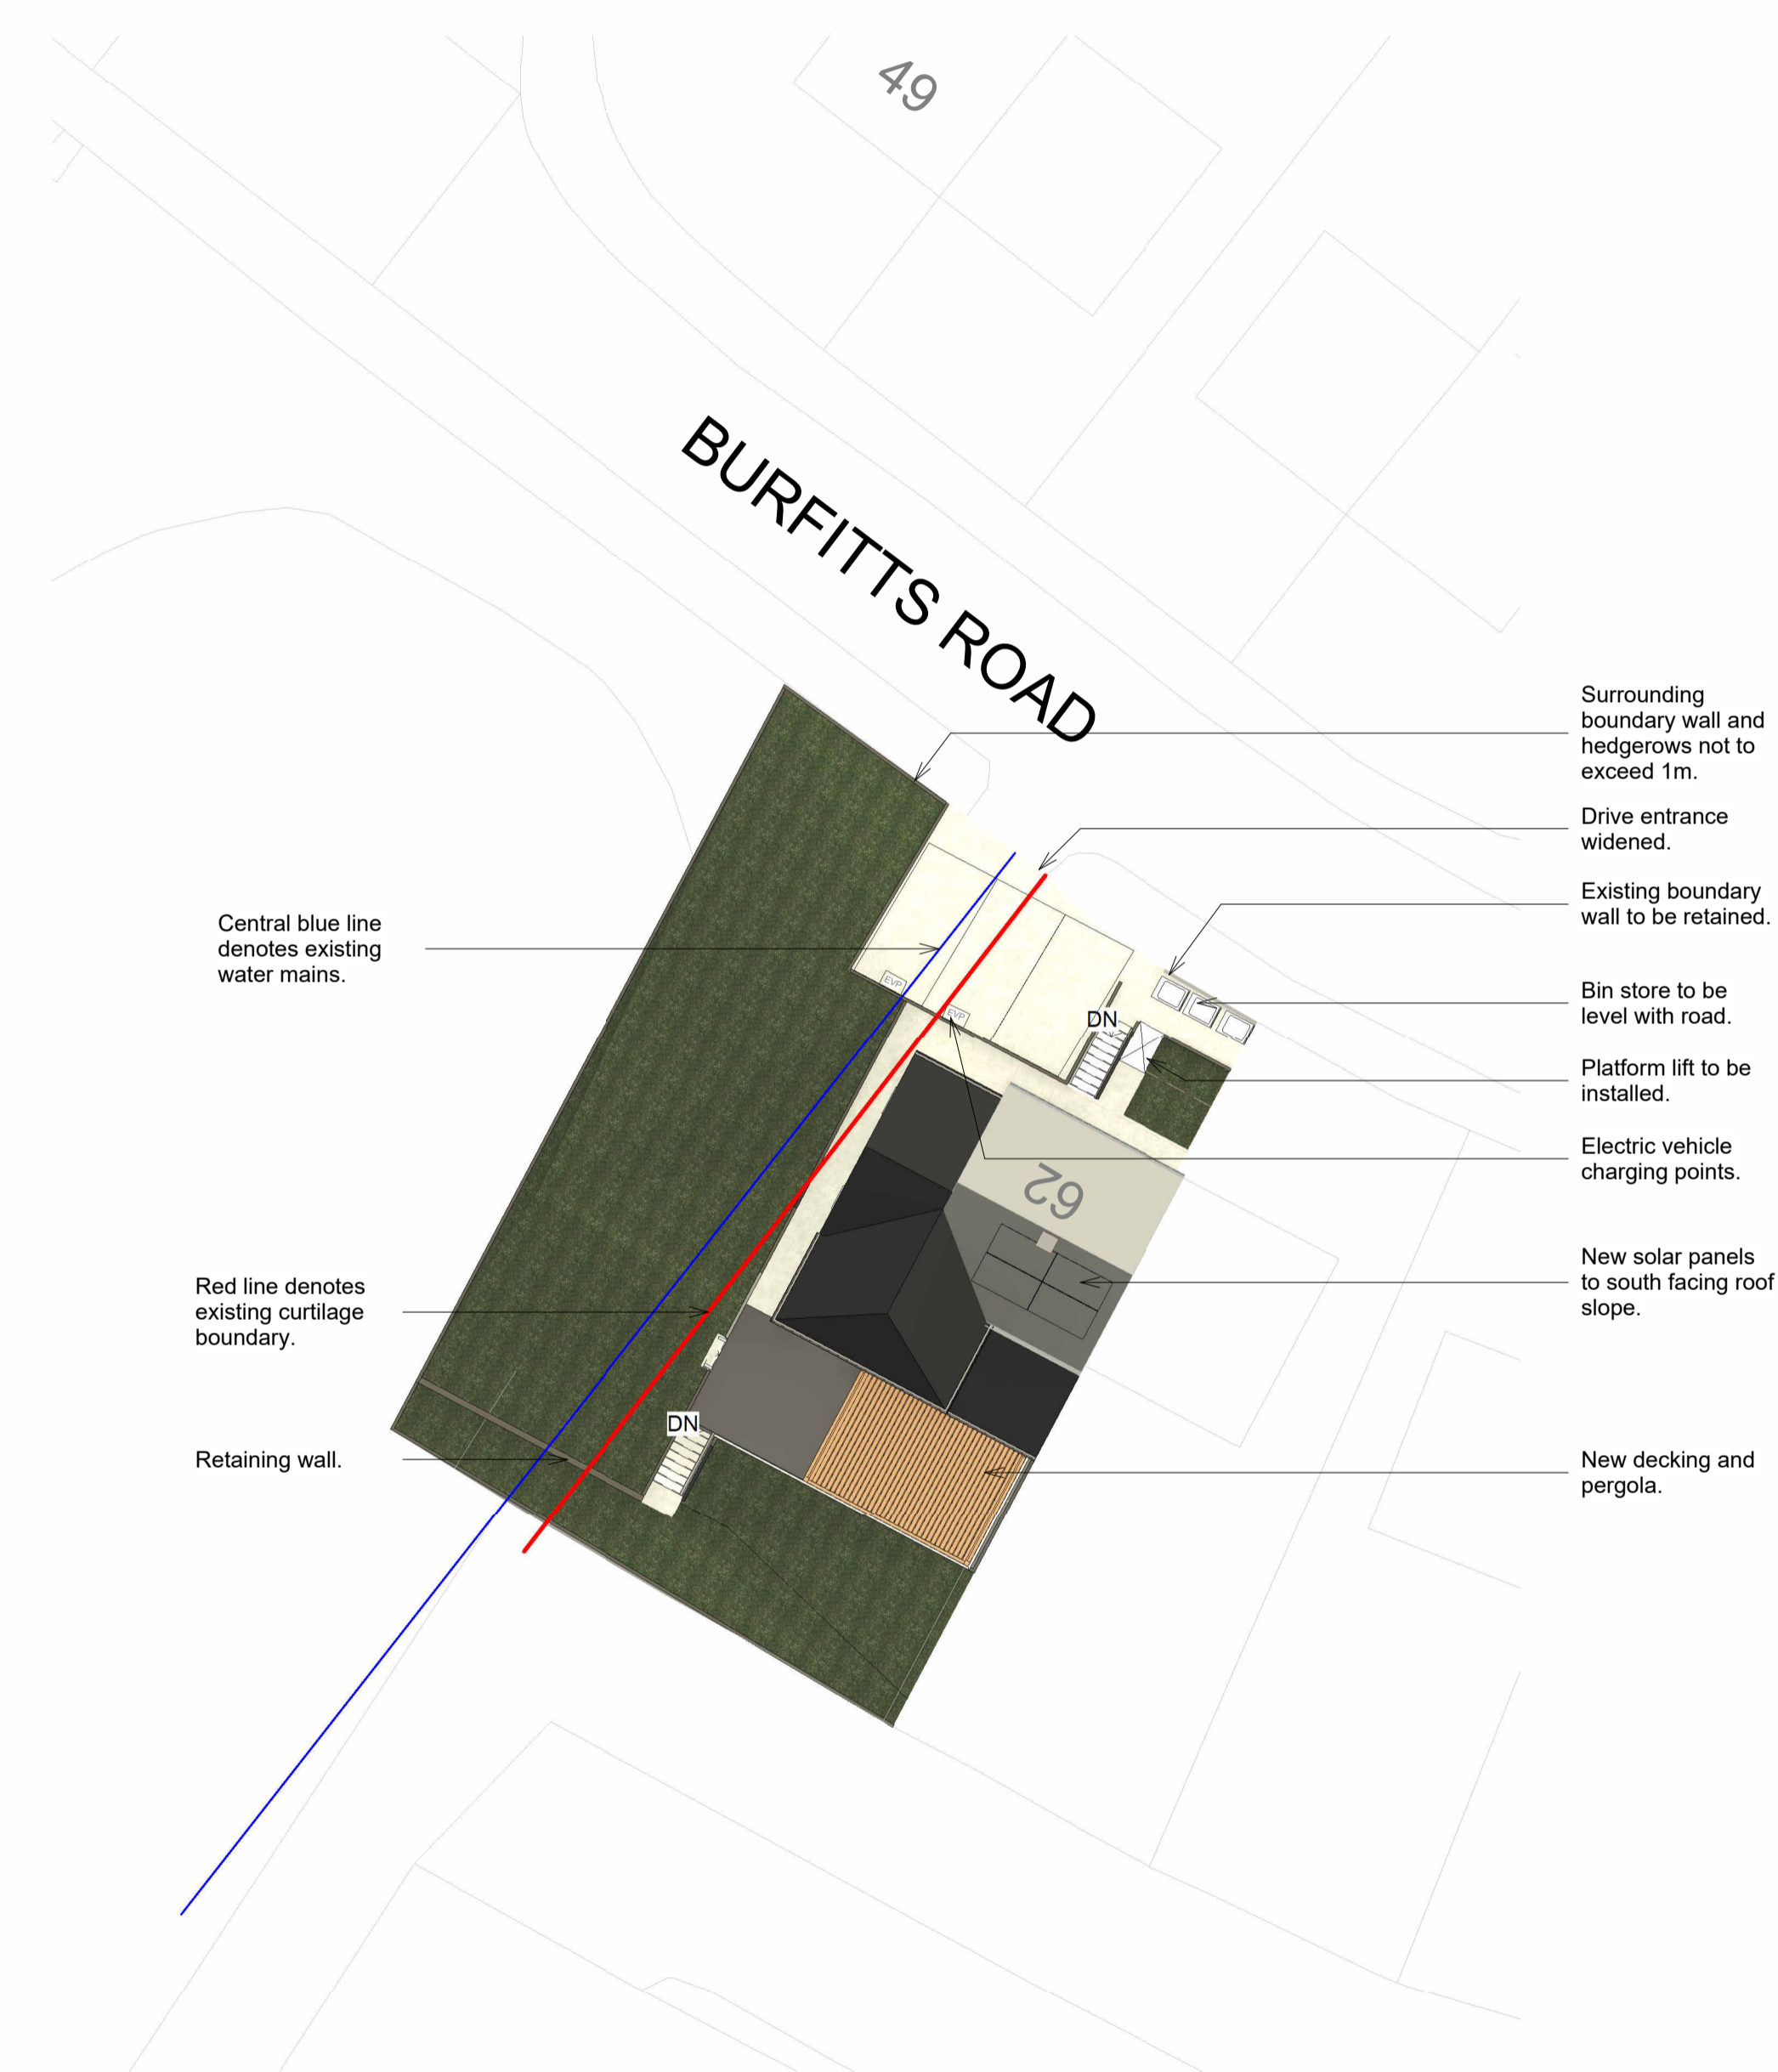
49

BURFITTS ROAD

Surrounding boundary wall and hedgerows not to exceed 1m.

Drive entrance widened.

Existing boundary wall to be retained.

Central blue line denotes existing water mains.

Bin store to be level with road.

EVP

EVP

DN

Platform lift to be installed.

Electric vehicle charging points.

62

New solar panels to south facing roof slope.

Red line denotes existing curtilage boundary.

DN

Retaining wall.

New decking and pergola.